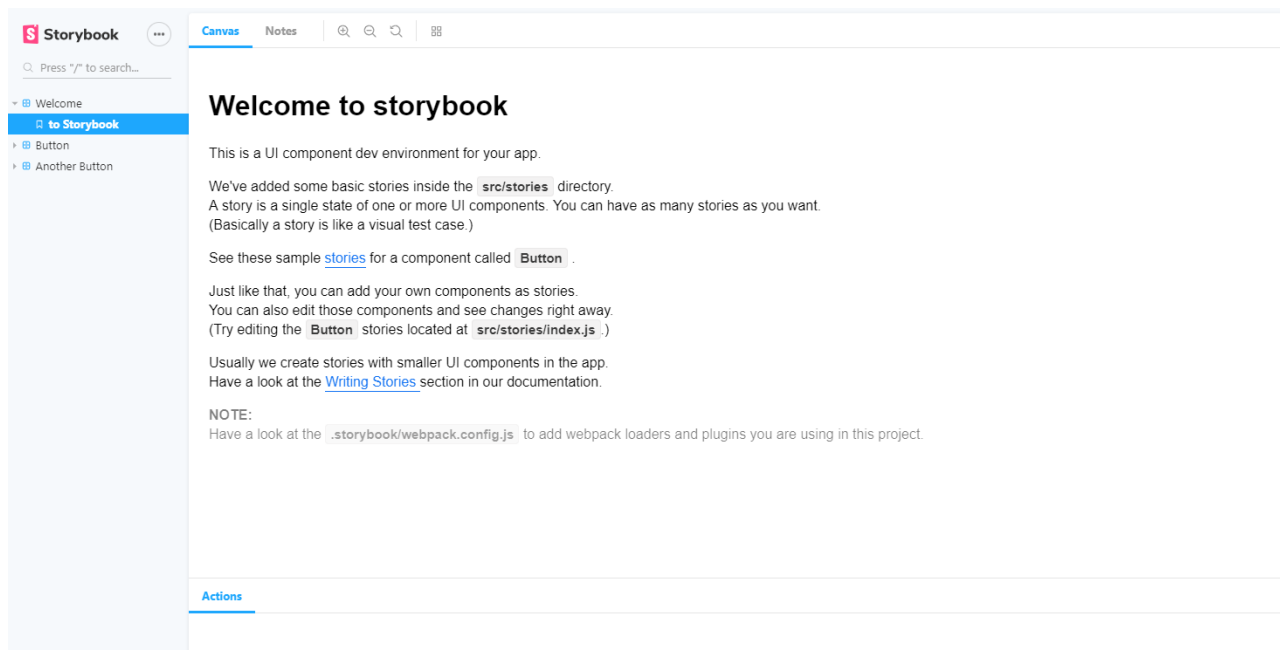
Storybook
Press "/" to search...
Welcome
to Storybook
Button
Another Button

Canvas Notes

Welcome to storybook

This is a UI component dev environment for your app.

We've added some basic stories inside the src/stories directory.
A story is a single state of one or more UI components. You can have as many stories as you want.
(Basically a story is like a visual test case.)

See these sample stories for a component called Button .

Just like that, you can add your own components as stories.
You can also edit those components and see changes right away.
(Try editing the Button stories located at src/stories/index.js .)

Usually we create stories with smaller UI components in the app.
Have a look at the Writing Stories section in our documentation.

NOTE:
Have a look at the .storybook/webpack.config.js to add webpack loaders and plugins you are using in this project.

Actions